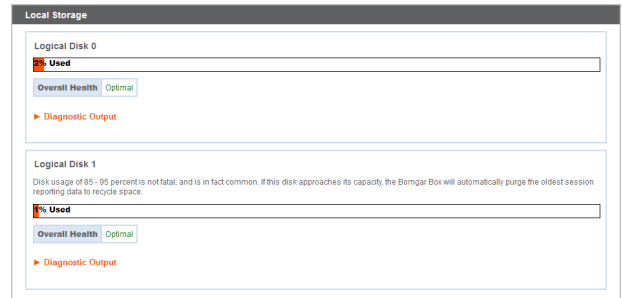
Local Storage

Logical Disk 0

2% Used

| Overall Health | Optimal |
|---|---|

► Diagnostic Output

Logical Disk 1

Disk usage of 85 - 95 percent is not fatal, and is in fact common. If this disk approaches its capacity, the Bomgar Box will automatically purge the oldest session reporting data to recycle space.

1% Used

| Overall Health | Optimal |
|---|---|

► Diagnostic Output